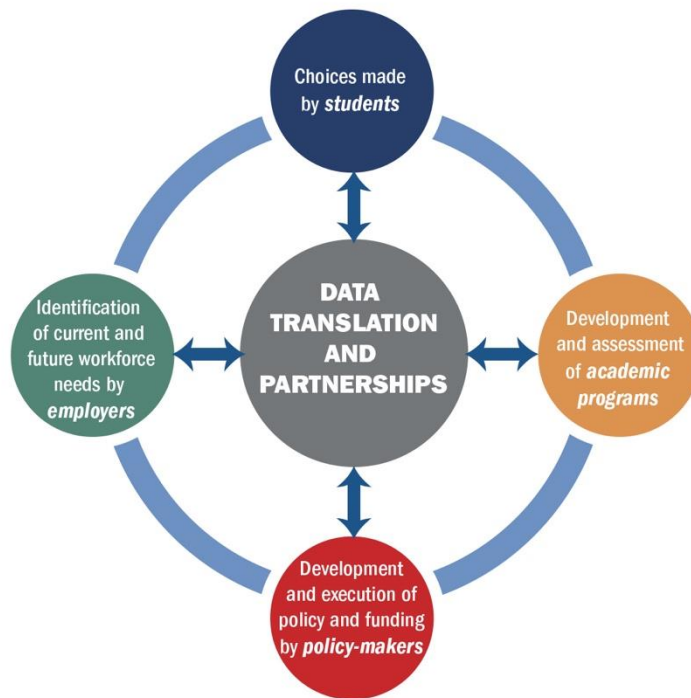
Choices made by *students*

Identification of current and future workforce needs by *employers*

DATA TRANSLATION AND PARTNERSHIPS

Development and assessment of *academic programs*

Development and execution of policy and funding by *policy-makers*